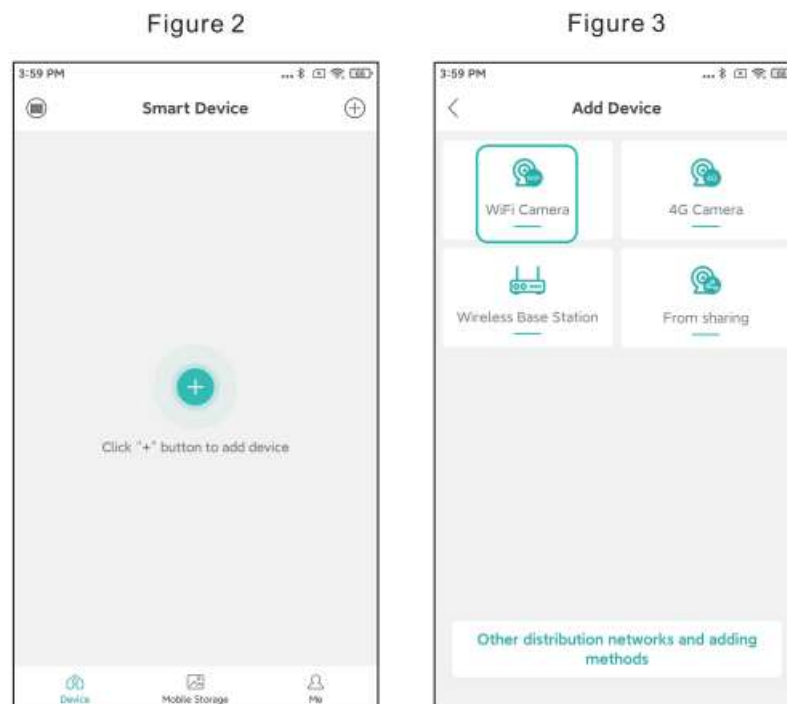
Figure 2

3:59 PM

Smart Device

+

Click "+" button to add device

Device

Mobile Storage

Me

Figure 3

3:59 PM

Add Device

WiFi Camera

4G Camera

Wireless Base Station

From sharing

Other distribution networks and adding methods